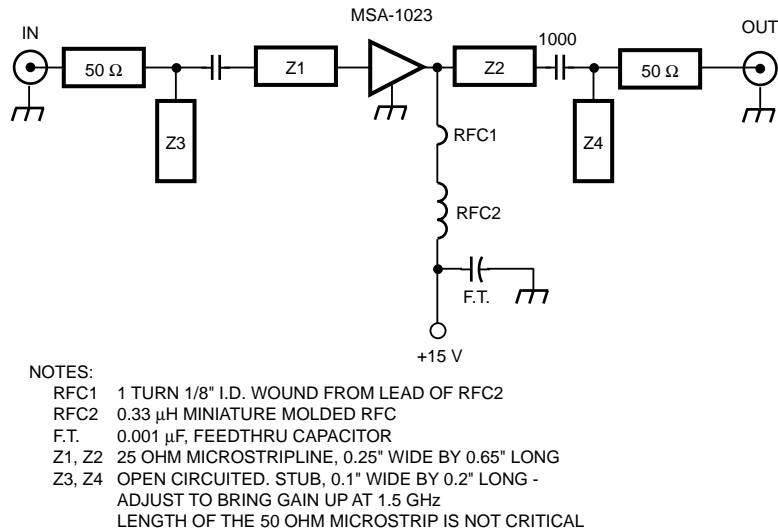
MSA-1023

IN

OUT

50 Ω

Z1

Z2

1000

50 Ω

Z3

Z4

RFC1

RFC2

F.T.

+15 V

NOTES:
RFC1 1 TURN 1/8" I.D. WOUND FROM LEAD OF RFC2
RFC2 0.33 μH MINIATURE MOLDED RFC
F.T. 0.001 μF, FEEDTHRU CAPACITOR
Z1, Z2 25 OHM MICROSTRIPLINE, 0.25" WIDE BY 0.65" LONG
Z3, Z4 OPEN CIRCUITED. STUB, 0.1" WIDE BY 0.2" LONG - ADJUST TO BRING GAIN UP AT 1.5 GHz
LENGTH OF THE 50 OHM MICROSTRIP IS NOT CRITICAL